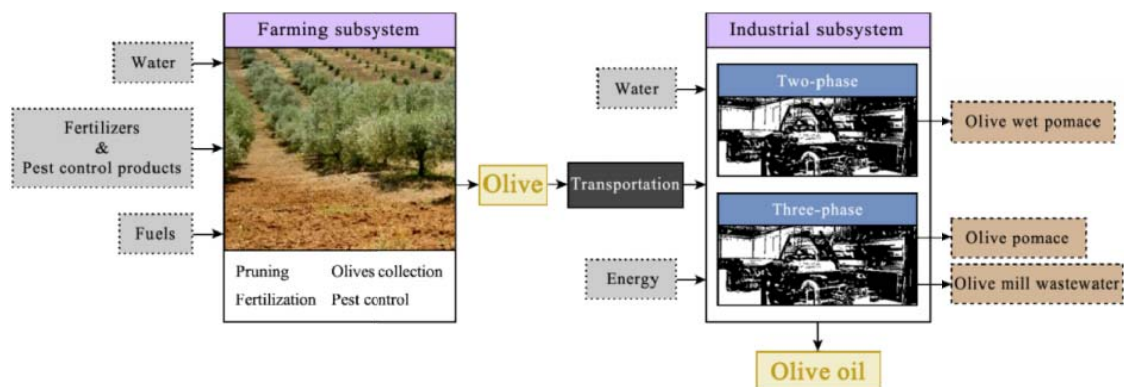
Farming subsystem

Water

Fertilizers & Pest control products

Fuels

Pruning Olives collection
Fertilization Pest control

Olive

Transportation

Industrial subsystem

Water

Two-phase

Olive wet pomace

Three-phase

Olive pomace

Energy

Olive mill wastewater

Olive oil